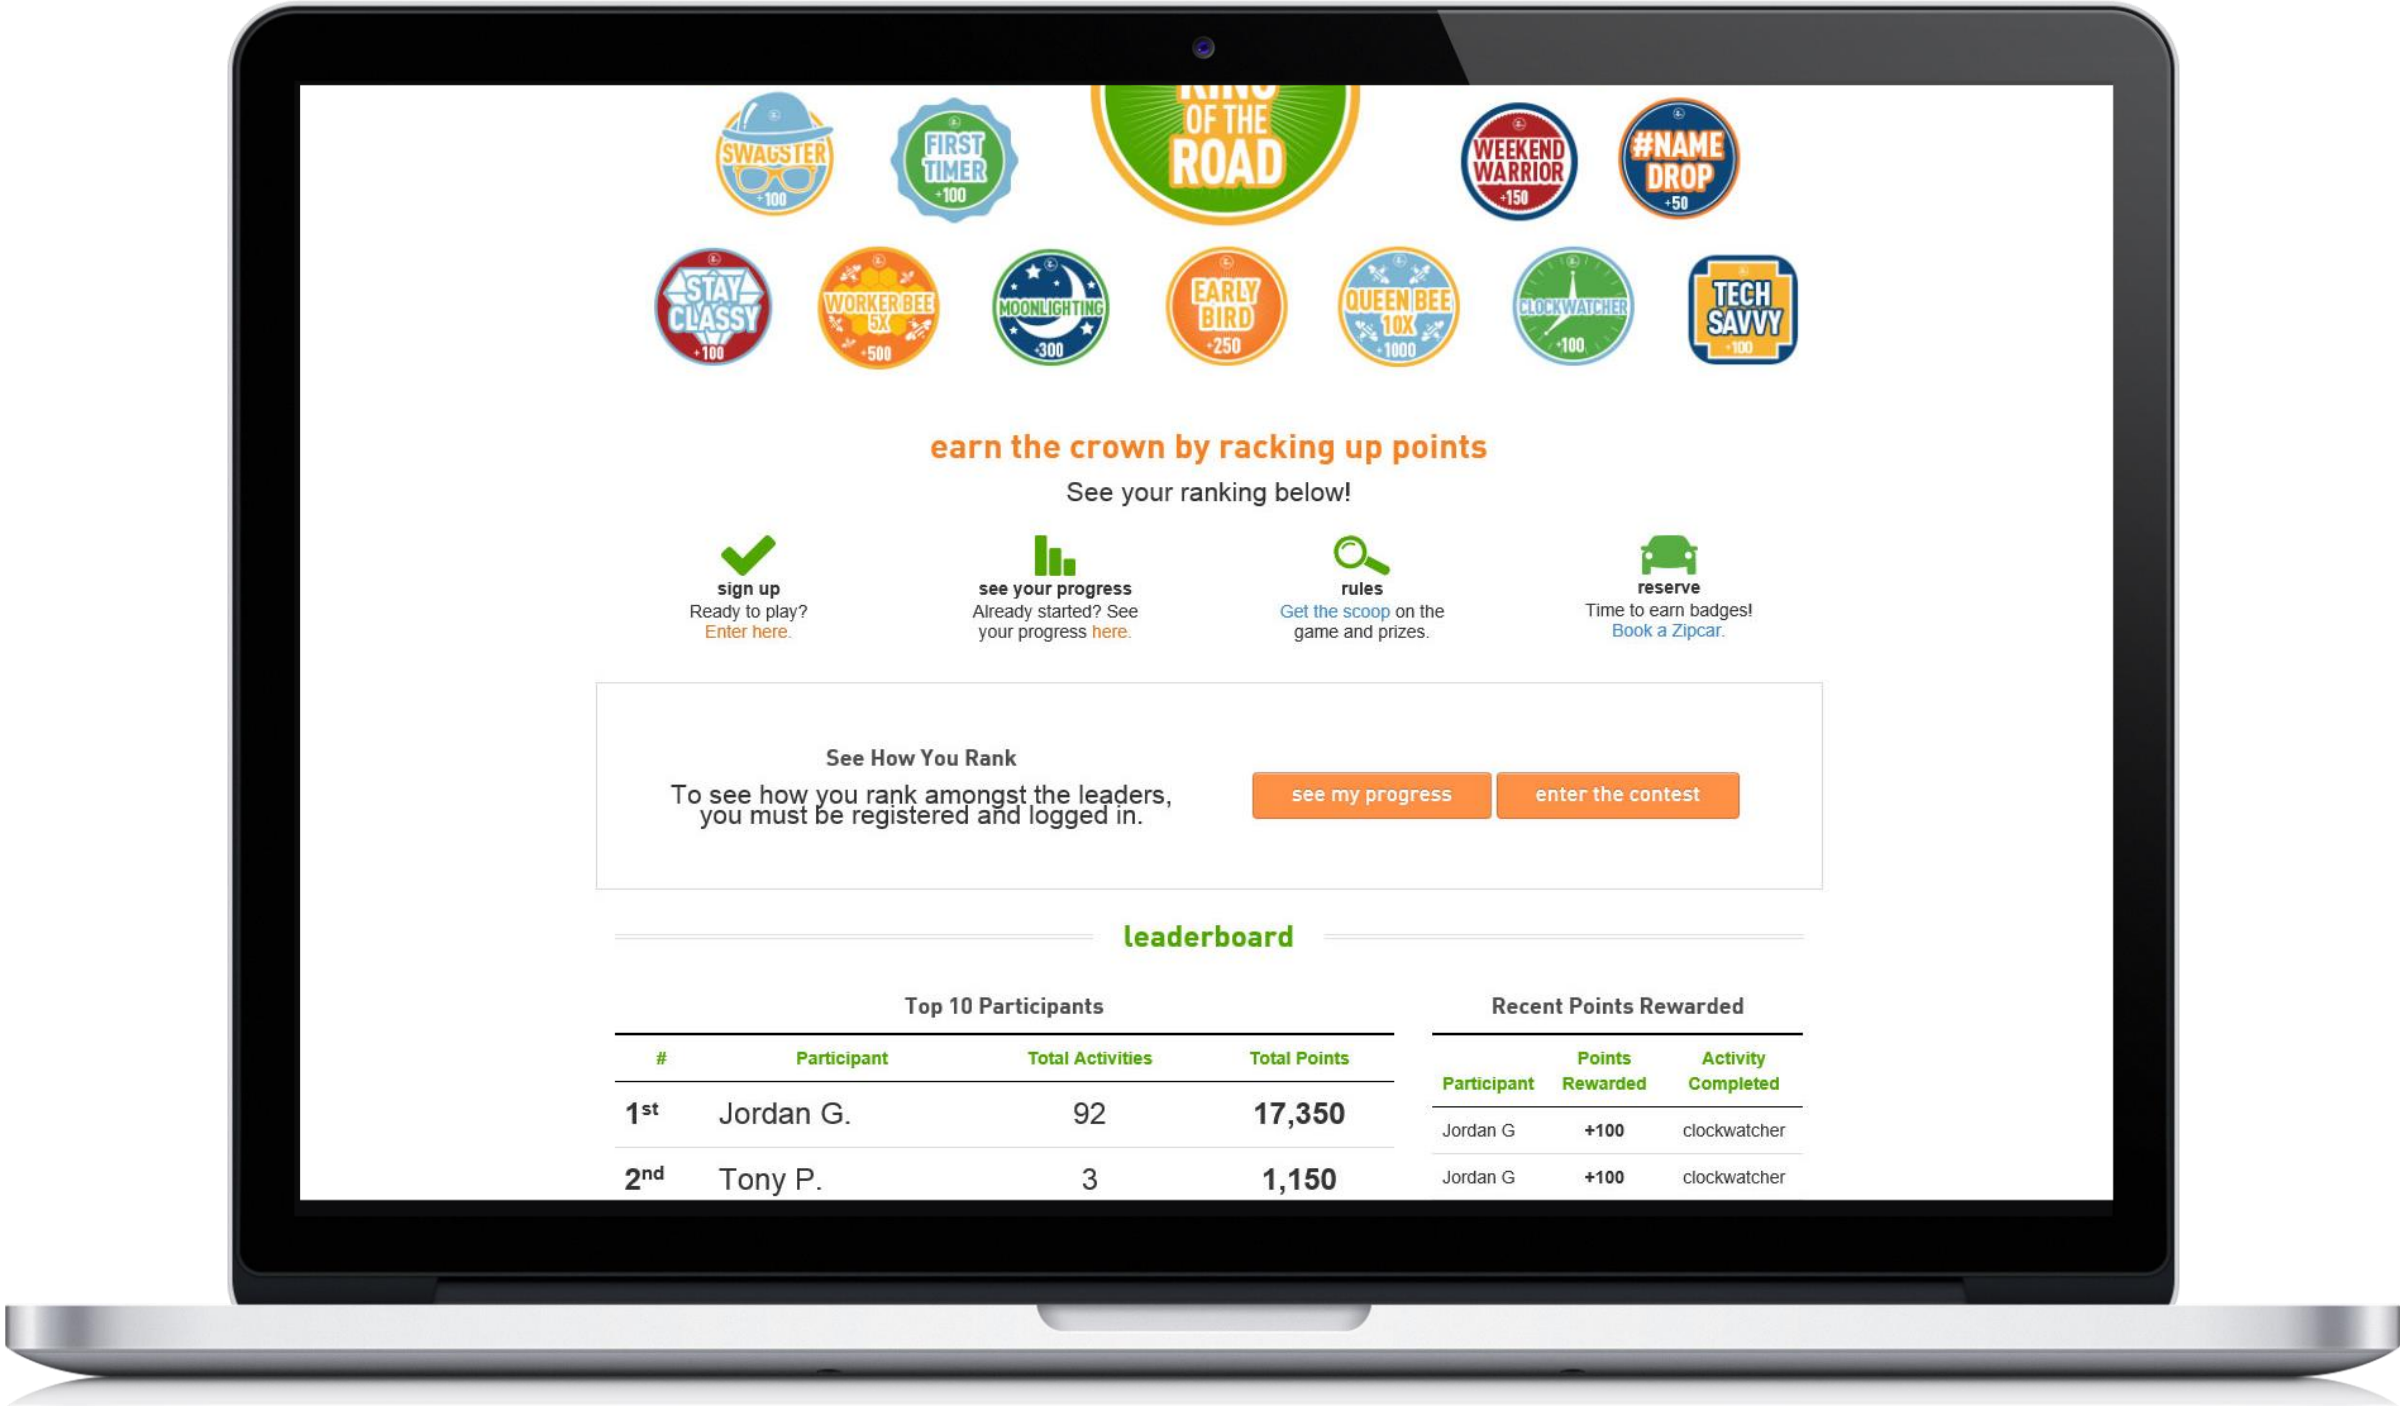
SWAGSTER +100

FIRST TIMER +100

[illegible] OF THE ROAD

WEEKEND WARRIOR +150

#NAME DROP +50

STAY CLASSY +100

WORKER BEE 5X +500

MOONLIGHTING +300

EARLY BIRD +250

QUEEN BEE 10X +1000

CLOCKWATCHER +100

TECH SAVVY +100

earn the crown by racking up points

See your ranking below!

sign up
Ready to play? Enter here.

see your progress
Already started? See your progress here.

rules
Get the scoop on the game and prizes.

reserve
Time to earn badges! Book a Zipcar.

See How You Rank

To see how you rank amongst the leaders, you must be registered and logged in.

see my progress

enter the contest

leaderboard

Top 10 Participants

| # | Participant | Total Activities | Total Points |
|---|---|---|---|
| 1st | Jordan G. | 92 | 17,350 |
| 2nd | Tony P. | 3 | 1,150 |

Recent Points Rewarded

| Participant | Points Rewarded | Activity Completed |
|---|---|---|
| Jordan G | +100 | clockwatcher |
| Jordan G | +100 | clockwatcher |